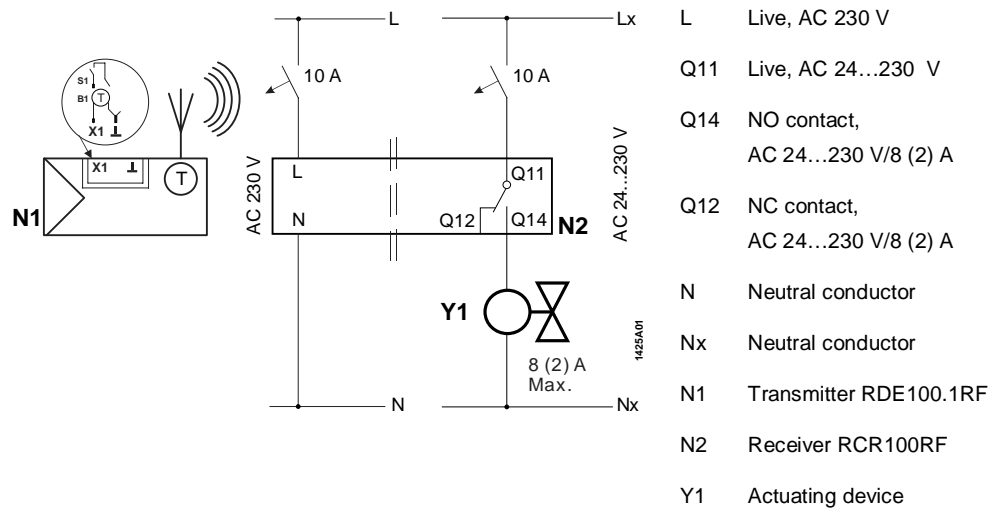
S1
B1
T
X1 ⊥
X1 ⊥
T
N1

L
10 A
AC 230 V
L
N
N

Lx
10 A
Q11
Q12
Q14
N2
AC 24...230 V
Y1
8 (2) A
Max.
1425A01
Nx

| | |
|---|---|
| L | Live, AC 230 V |
| Q11 | Live, AC 24…230 V |
| Q14 | NO contact, AC 24…230 V/8 (2) A |
| Q12 | NC contact, AC 24…230 V/8 (2) A |
| N | Neutral conductor |
| Nx | Neutral conductor |
| N1 | Transmitter RDE100.1RF |
| N2 | Receiver RCR100RF |
| Y1 | Actuating device |